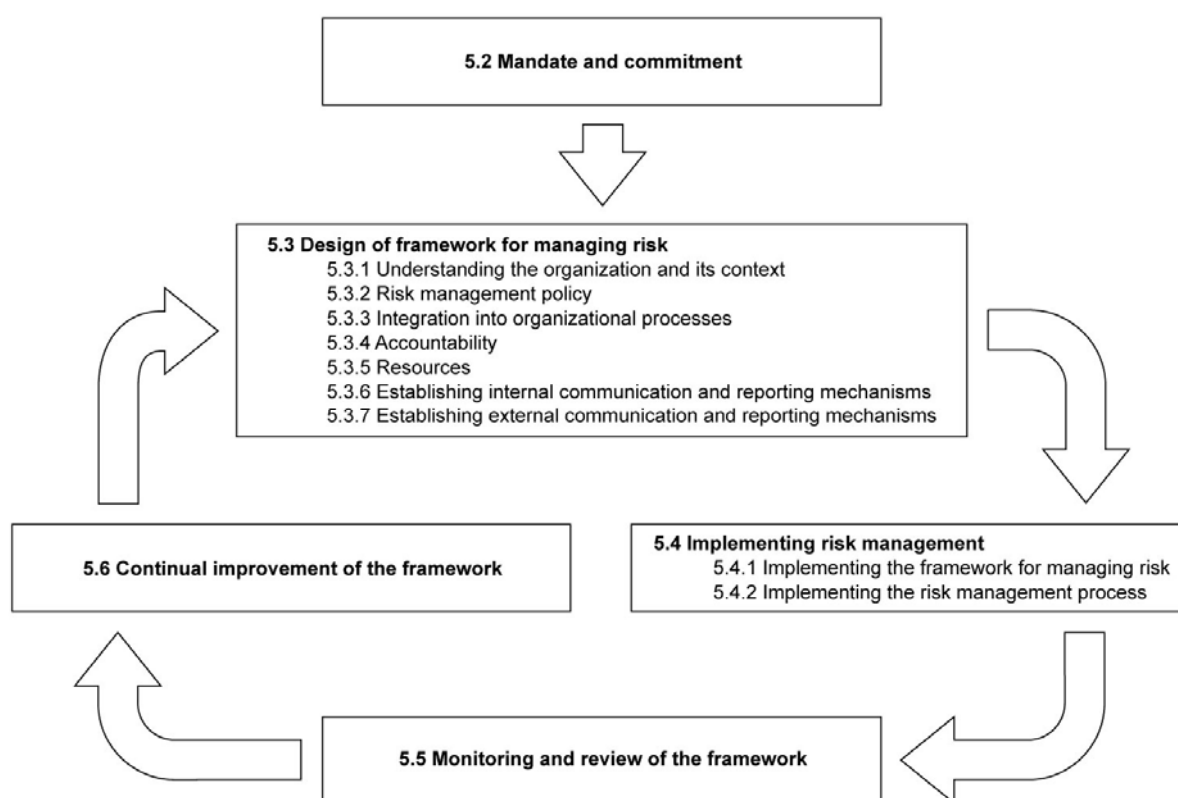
5.2 Mandate and commitment

5.3 Design of framework for managing risk
5.3.1 Understanding the organization and its context
5.3.2 Risk management policy
5.3.3 Integration into organizational processes
5.3.4 Accountability
5.3.5 Resources
5.3.6 Establishing internal communication and reporting mechanisms
5.3.7 Establishing external communication and reporting mechanisms

5.6 Continual improvement of the framework

5.4 Implementing risk management
5.4.1 Implementing the framework for managing risk
5.4.2 Implementing the risk management process

5.5 Monitoring and review of the framework